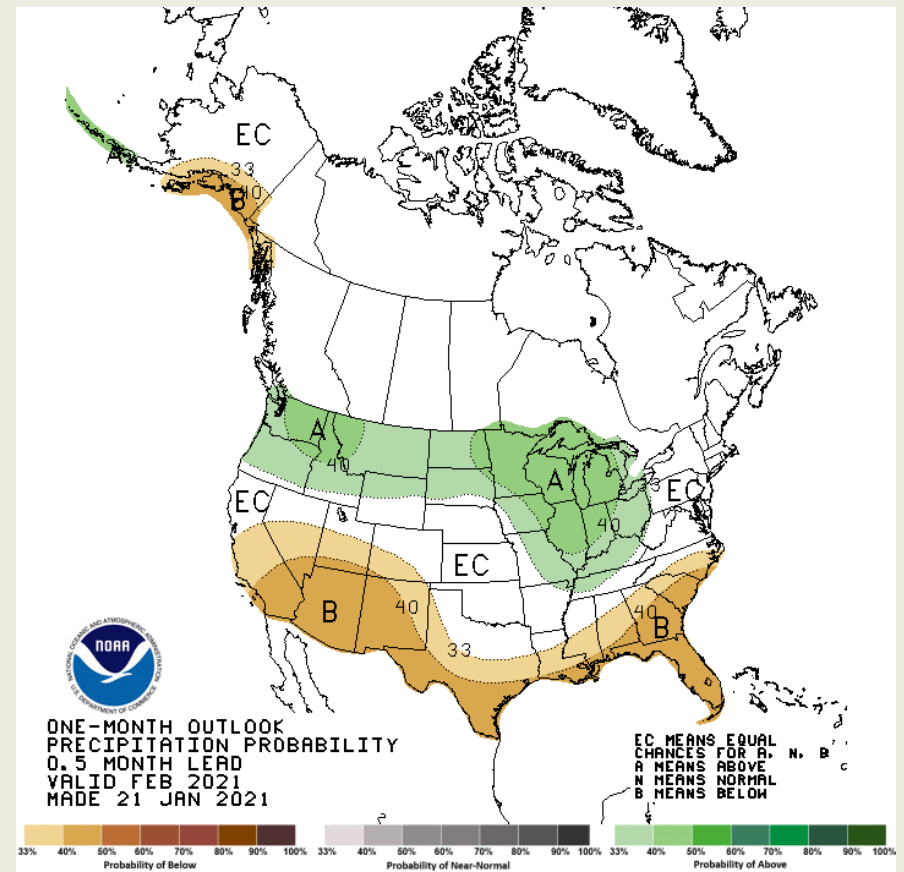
EC
33
40
A
B
A
40
EC
A
40
EC
EC
B
40
33
40
B

NOAA
NATIONAL OCEANIC AND ATMOSPHERIC ADMINISTRATION
U.S. DEPARTMENT OF COMMERCE

ONE-MONTH OUTLOOK
PRECIPITATION PROBABILITY
0.5 MONTH LEAD
VALID FEB 2021
MADE 21 JAN 2021

EC MEANS EQUAL
CHANCES FOR A, N, B
A MEANS ABOVE
N MEANS NORMAL
B MEANS BELOW

33% 40% 50% 60% 70% 80% 90% 100%
Probability of Below

33% 40% 50% 60% 70% 80% 90% 100%
Probability of Near-Normal

33% 40% 50% 60% 70% 80% 90% 100%
Probability of Above